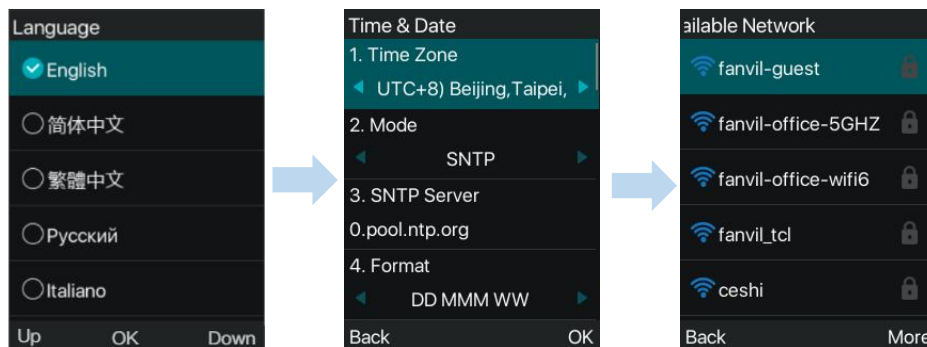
Language
English
简体中文
繁體中文
Русский
Italiano
Up OK Down

Time & Date
1. Time Zone
UTC+8) Beijing,Taipei,
2. Mode
SNTP
3. SNTP Server
0.pool.ntp.org
4. Format
DD MMM WW
Back OK

ailable Network
fanvil-guest
fanvil-office-5GHZ
fanvil-office-wifi6
fanvil_tcl
ceshi
Back More